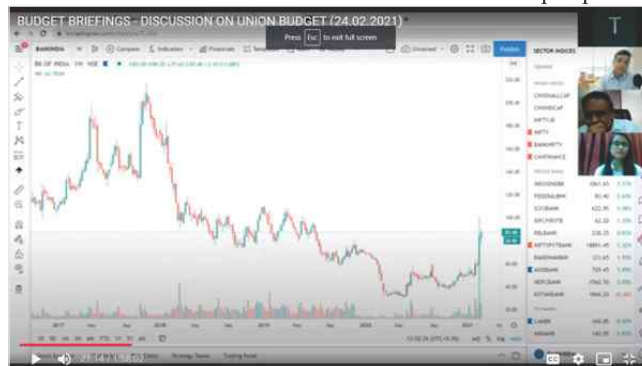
BUDGET BRIEFINGS - DISCUSSION ON UNION BUDGET (24.02.2021)

Press Esc to exit full screen

T

BANKINDIA

Compare

Indicators

Financials

Publish

SECTOR INDICES

BK OF INDIA 1W NSE

CRISMALLCAP

CRIMIDCAP

NIFTYJR

NIFTY

BANKNIFTY

CNXFINANCE

INDUSINDBK

FEDERALBNK

ICICIBANK

IDFCFIRSTB

RBLBANK

NIFTYPVTBANK

BANDHANBNK

AXISBANK

HDFCBANK

KOTAKBANK

CANBK

INDIANB

2017

2018

2019

2020

2021

Strategy Tester

Trading Panel

CC